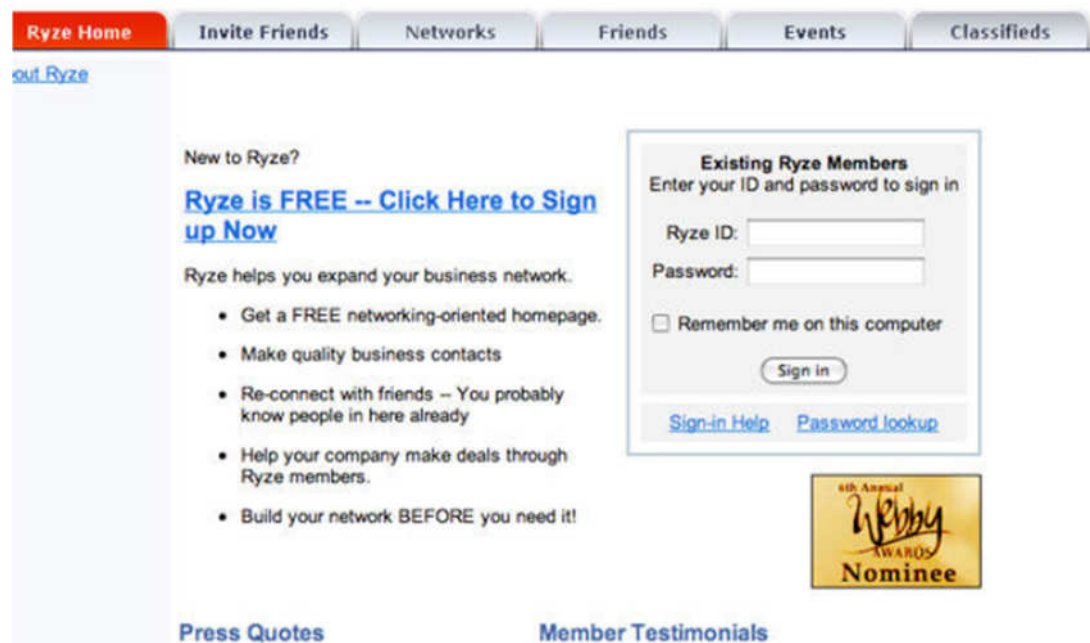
Ryze Home | Invite Friends | Networks | Friends | Events | Classifieds

out Ryze

New to Ryze?

Ryze is FREE -- Click Here to Sign up Now

Ryze helps you expand your business network.

- Get a FREE networking-oriented homepage.
- Make quality business contacts
- Re-connect with friends -- You probably know people in here already
- Help your company make deals through Ryze members.
- Build your network BEFORE you need it!

Existing Ryze Members
Enter your ID and password to sign in

Ryze ID:

Password:

Remember me on this computer

Sign in

Sign-in Help Password lookup

6th Annual Webby Awards Nominee

Press Quotes

Member Testimonials